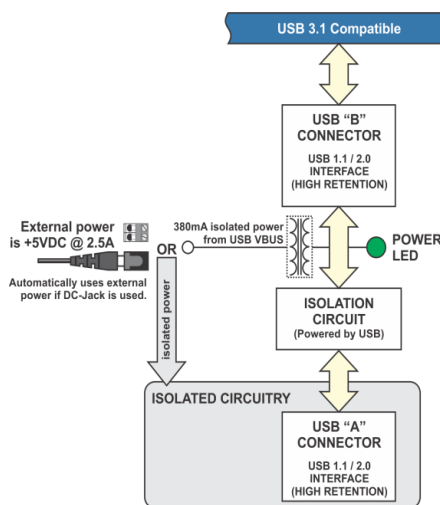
USB 3.1 Compatible

USB "B" CONNECTOR

USB 1.1 / 2.0 INTERFACE (HIGH RETENTION)

External power is +5VDC @ 2.5A

Automatically uses external power if DC-Jack is used.

OR

380mA isolated power from USB VBUS

POWER LED

isolated power

ISOLATION CIRCUIT (Powered by USB)

ISOLATED CIRCUITRY

USB "A" CONNECTOR

USB 1.1 / 2.0 INTERFACE (HIGH RETENTION)